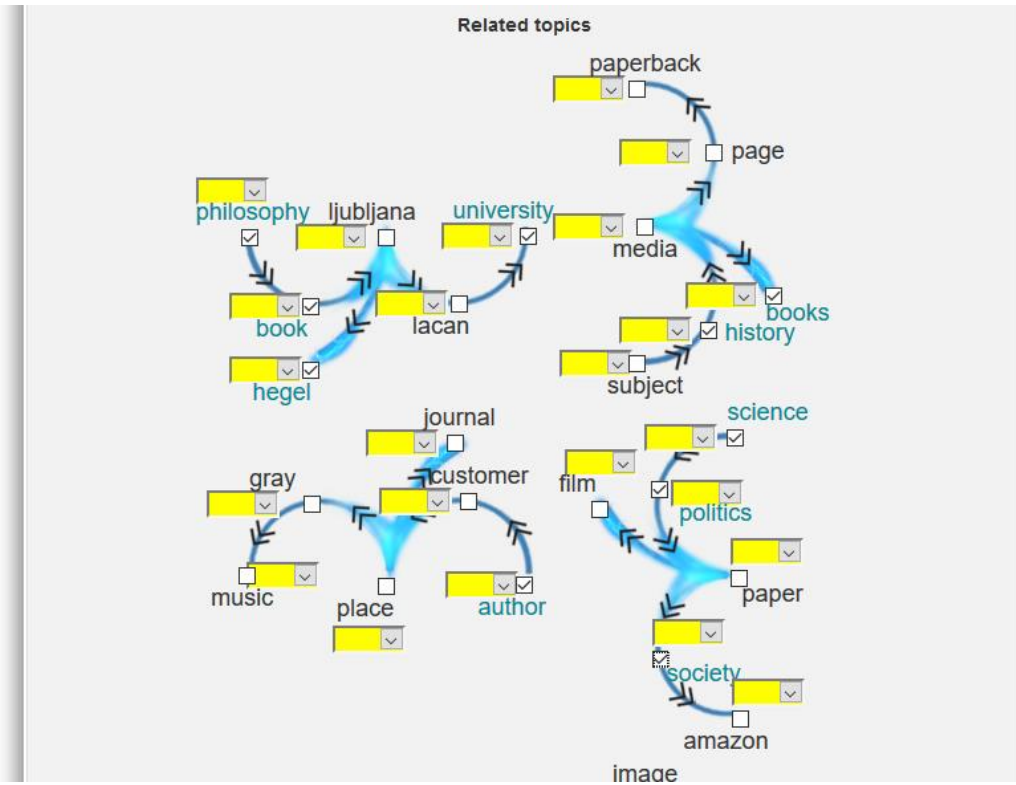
Related topics

paperback

page

philosophy

ljubljana

university

media

books

book

lacan

history

hegel

subject

journal

science

gray

customer

film

politics

paper

music

place

author

society

amazon

image